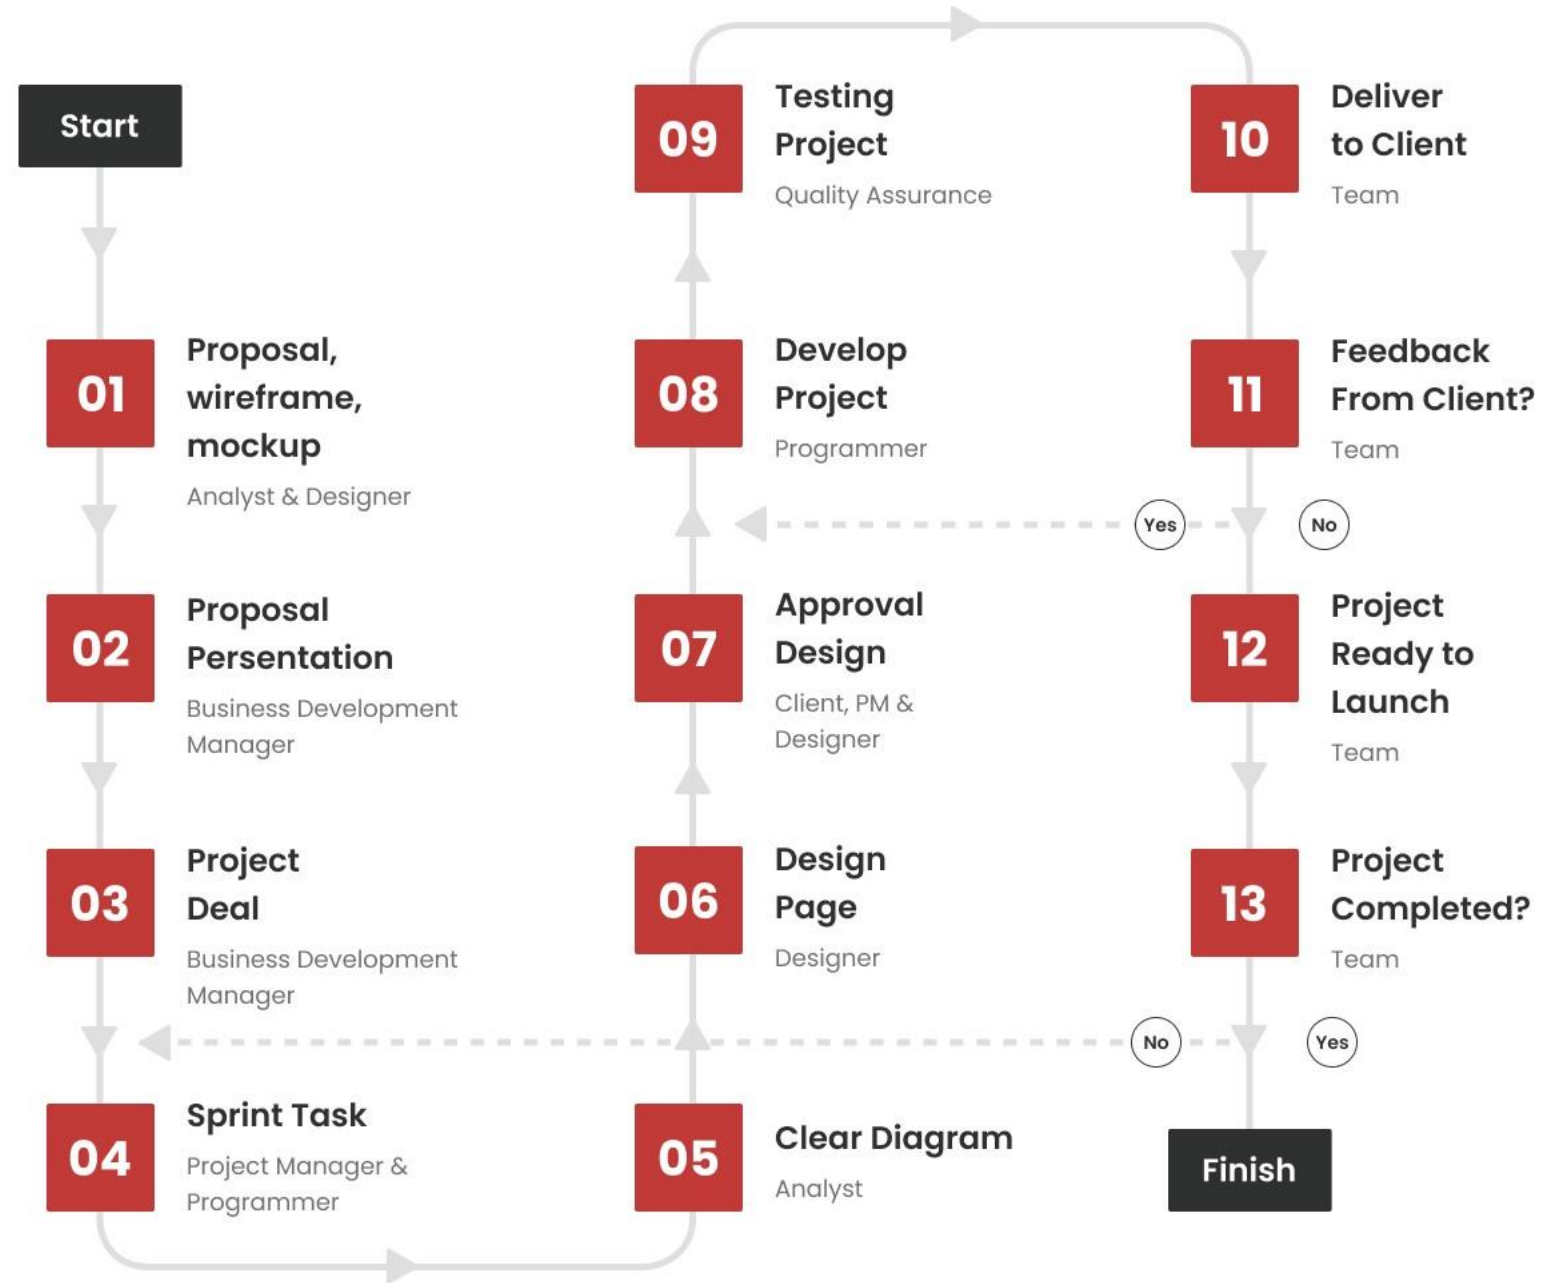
Start

01 Proposal, wireframe, mockup
Analyst & Designer

02 Proposal Persentation
Business Development Manager

03 Project Deal
Business Development Manager

04 Sprint Task
Project Manager & Programmer

05 Clear Diagram
Analyst

06 Design Page
Designer

07 Approval Design
Client, PM & Designer

08 Develop Project
Programmer

09 Testing Project
Quality Assurance

10 Deliver to Client
Team

11 Feedback From Client?
Team

Yes
No

12 Project Ready to Launch
Team

13 Project Completed?
Team

No
Yes

Finish